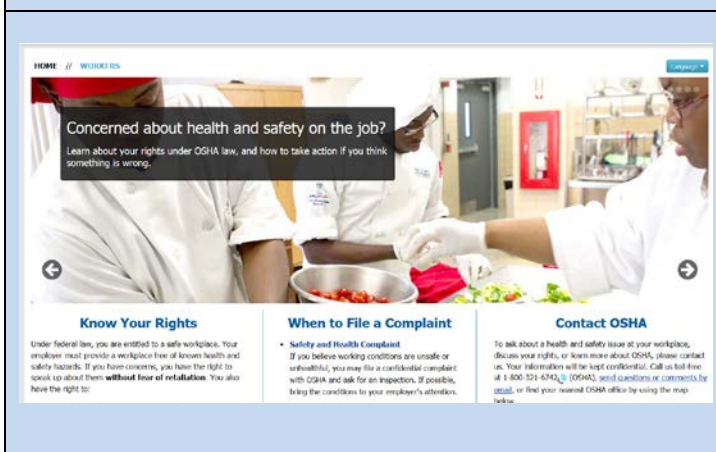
HOME // WORKERS

Language

Concerned about health and safety on the job?

Learn about your rights under OSHA law, and how to take action if you think something is wrong.

Know Your Rights

Under federal law, you are entitled to a safe workplace. Your employer must provide a workplace free of known health and safety hazards. If you have concerns, you have the right to speak up about them **without fear of retaliation**. You also have the right to:

When to File a Complaint

• **Safety and Health Complaint**
If you believe working conditions are unsafe or unhealthful, you may file a confidential complaint with OSHA and ask for an inspection. If possible, bring the conditions to your employer's attention.

Contact OSHA

To ask about a health and safety issue at your workplace, discuss your rights, or learn more about OSHA, please contact us. Your information will be kept confidential. Call us toll-free at 1-800-321-6742 (OSHA), send questions or comments by email, or find your nearest OSHA office by using the map below.